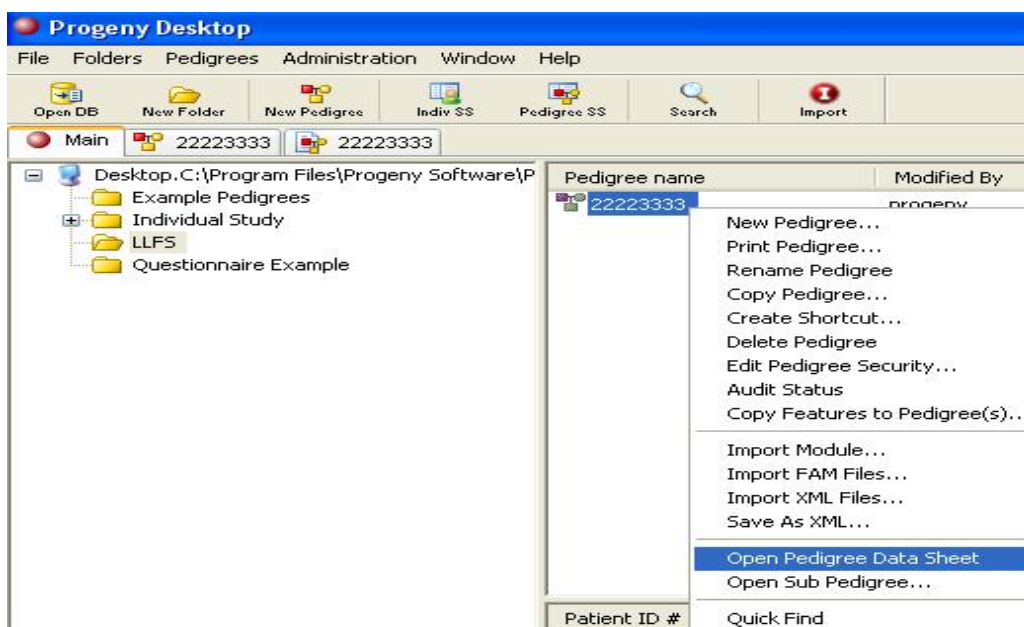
Progeny Desktop

File Folders Pedigrees Administration Window Help

Open DB New Folder New Pedigree Indiv SS Pedigree SS Search Import

Main 22223333 22223333

Desktop.C:\Program Files\Progeny Software\P
Example Pedigrees
Individual Study
LLFS
Questionnaire Example

| Pedigree name | Modified By |
|---|---|
| 22223333 | progeny |

New Pedigree...
Print Pedigree...
Rename Pedigree
Copy Pedigree...
Create Shortcut...
Delete Pedigree
Edit Pedigree Security...
Audit Status
Copy Features to Pedigree(s)..

Import Module...
Import FAM Files...
Import XML Files...
Save As XML...

Open Pedigree Data Sheet
Open Sub Pedigree...

Patient ID #

Quick Find